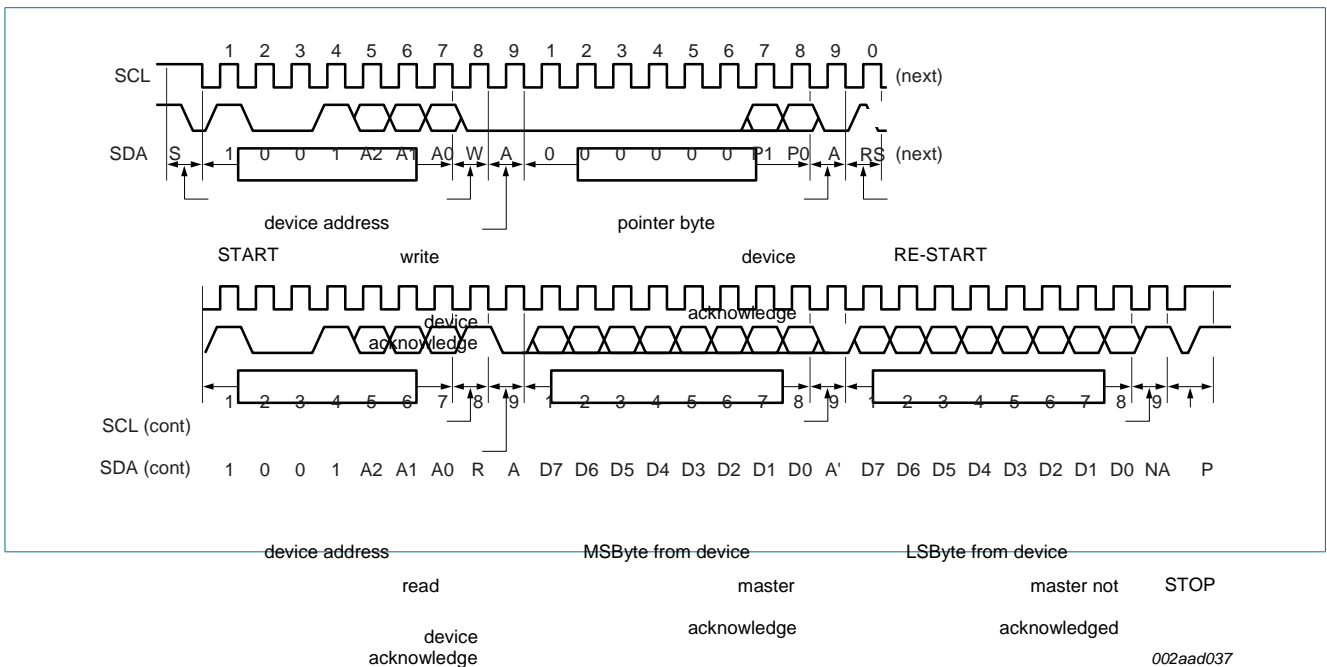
1 2 3 4 5 6 7 8 9 1 2 3 4 5 6 7 8 9 0

SCL (next)

SDA S 1 0 0 1 A2 A1 A0 W A 0 0 0 0 0 0 P1 P0 A RS (next)

device address

pointer byte

START

write

device

RE-START

device

acknowledge

acknowledge

1 2 3 4 5 6 7 8 9 1 2 3 4 5 6 7 8 9 1 2 3 4 5 6 7 8 9

SCL (cont)

SDA (cont) 1 0 0 1 A2 A1 A0 R A D7 D6 D5 D4 D3 D2 D1 D0 A' D7 D6 D5 D4 D3 D2 D1 D0 NA P

device address

MSByte from device

LSByte from device

read

master

master not

STOP

device

acknowledge

acknowledge

acknowledged

002aad037